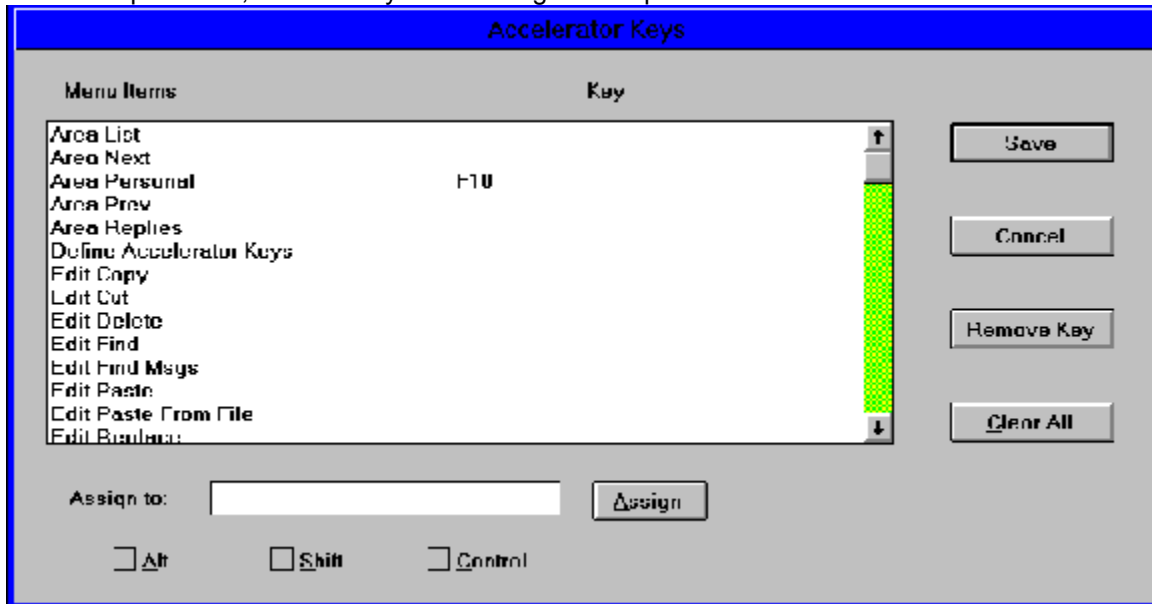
Accelerator Keys

Menu Items

Key

Area List
Area Next
Area Personal F10
Area Prev
Area Replies
Define Accelerator Keys
Edit Copy
Edit Cut
Edit Delete
Edit Find
Edit Find Msgs
Edit Paste
Edit Paste From File
Edit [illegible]

Save

Cancel

Remove Key

Clear All

Assign to:

Assign

Alt

Shift

Control